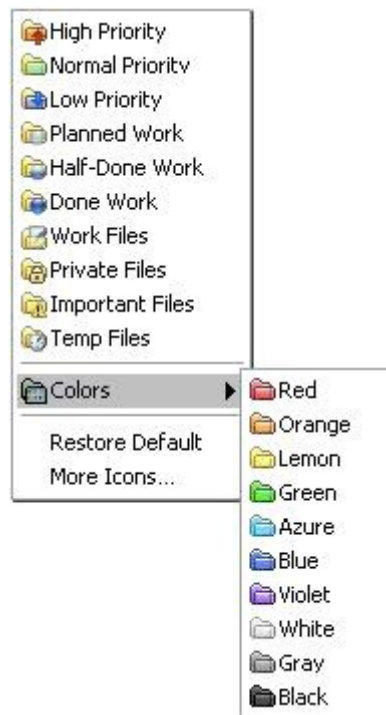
High Priority
Normal Priority
Low Priority
Planned Work
Half-Done Work
Done Work
Work Files
Private Files
Important Files
Temp Files

Colors

Restore Default
More Icons...

Red
Orange
Lemon
Green
Azure
Blue
Violet
White
Gray
Black